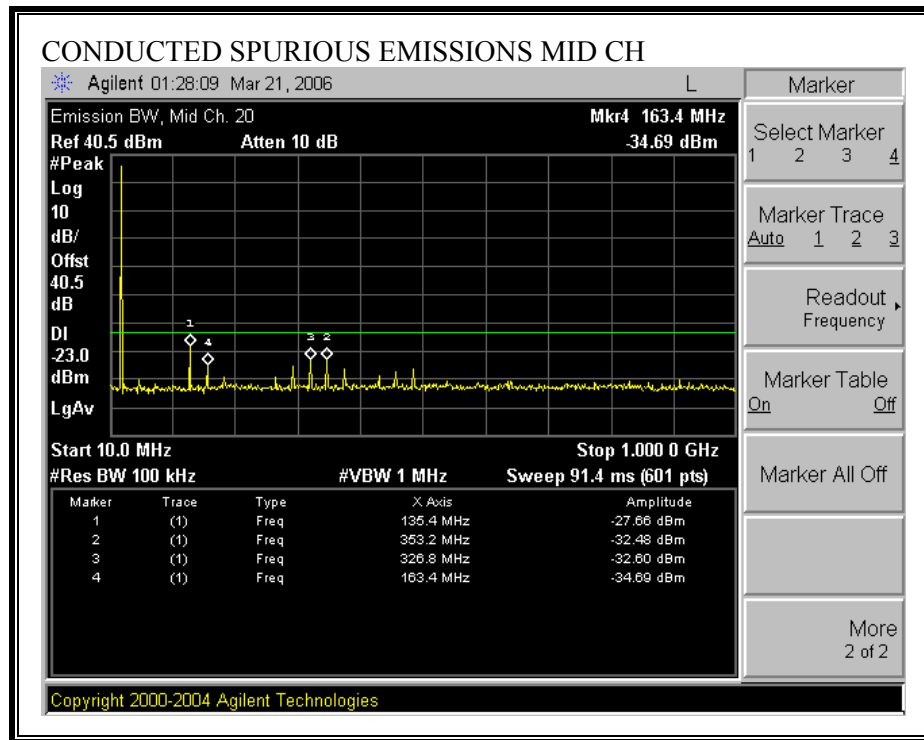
CONDUCTED SPURIOUS EMISSIONS MID CH

Agilent 01:28:09 Mar 21, 2006 L

Marker

Emission BW, Mid Ch. 20 Mkr4 163.4 MHz
Ref 40.5 dBm Atten 10 dB -34.69 dBm
#Peak
Log
10
dB/
Offst
40.5
dB
Dl
-23.0
dBm
LgAv

1 4 3 2

Start 10.0 MHz Stop 1.000 0 GHz
#Res BW 100 kHz #VBW 1 MHz Sweep 91.4 ms (601 pts)

| Marker | Trace | Type | X Axis | Amplitude |
|---|---|---|---|---|
| 1 | (1) | Freq | 135.4 MHz | -27.66 dBm |
| 2 | (1) | Freq | 353.2 MHz | -32.48 dBm |
| 3 | (1) | Freq | 326.8 MHz | -32.60 dBm |
| 4 | (1) | Freq | 163.4 MHz | -34.69 dBm |

Select Marker
1 2 3 4

Marker Trace
Auto 1 2 3

Readout
Frequency

Marker Table
On Off

Marker All Off

More
2 of 2

Copyright 2000-2004 Agilent Technologies